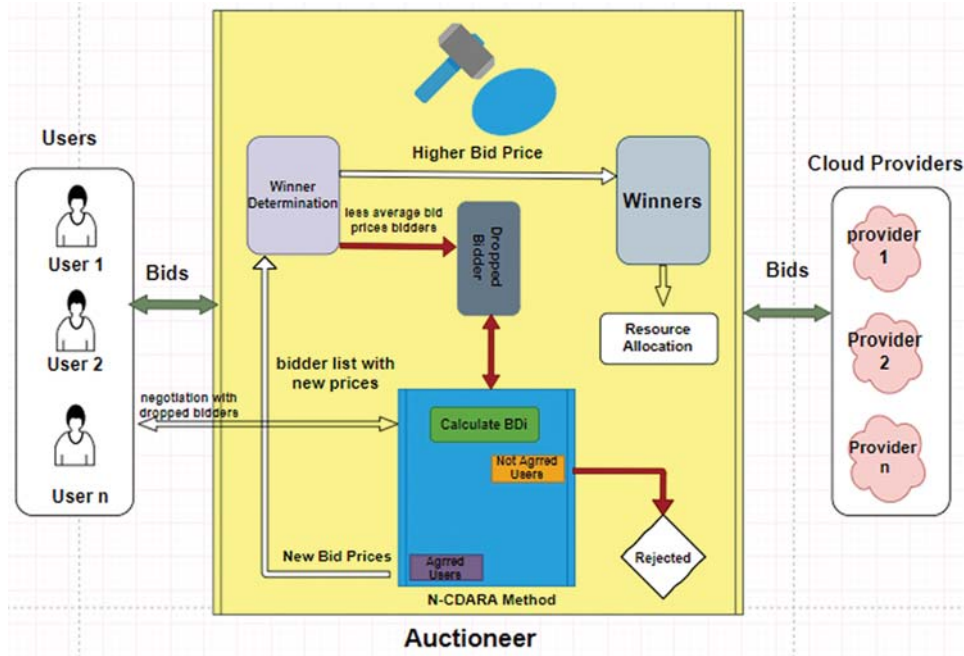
Users

User 1

User 2

User n

Bids

negotiation with dropped bidders

Higher Bid Price

Winner Determination

less average bid prices bidders

Dropped Bidder

Winners

Resource Allocation

bidder list with new prices

Calculate BDi

Not Agrred Users

Rejected

New Bid Prices

Agrred Users

N-CDARA Method

Auctioneer

Bids

Cloud Providers

provider 1

Provider 2

Provider n